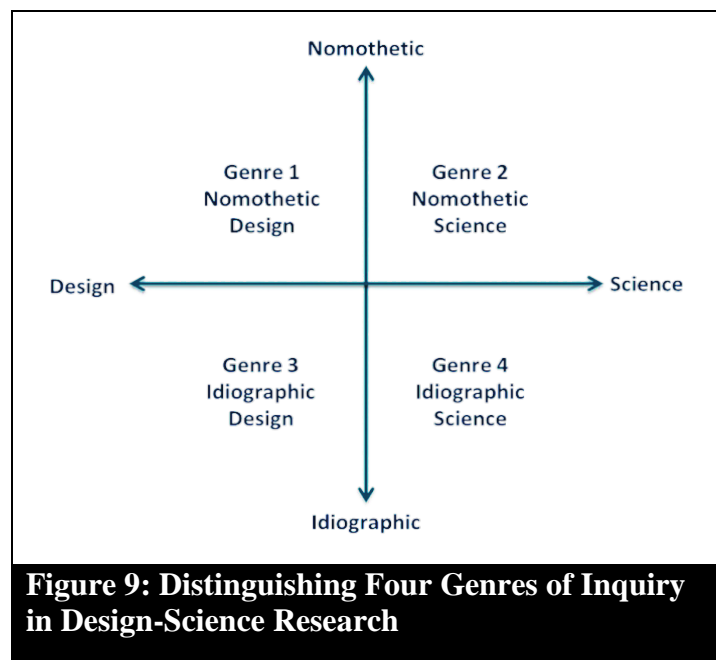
Nomothetic

Genre 1
Nomothetic
Design

Genre 2
Nomothetic
Science

Design

Science

Genre 3
Idiographic
Design

Genre 4
Idiographic
Science

Idiographic

Figure 9: Distinguishing Four Genres of Inquiry in Design-Science Research